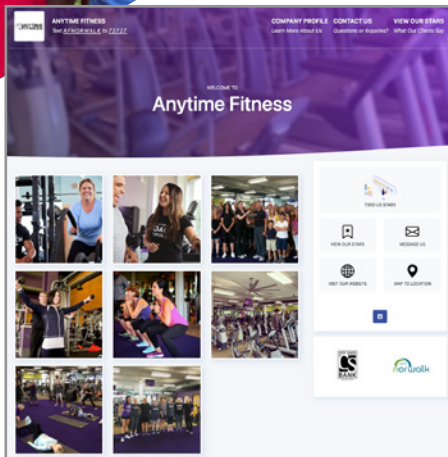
ANYTIME FITNESS
Text ATNORWALK to 73737

COMPANY PROFILE
Learn More About Us

CONTACT US
Questions or Inquiries?

VIEW OUR STARS
What Our Clients Say

WELCOME TO
Anytime Fitness

TOSS US STARS

VIEW OUR STARS

MESSAGE US

VISIT OUR WEBSITE

MAP TO LOCATION

BANK

norwalk